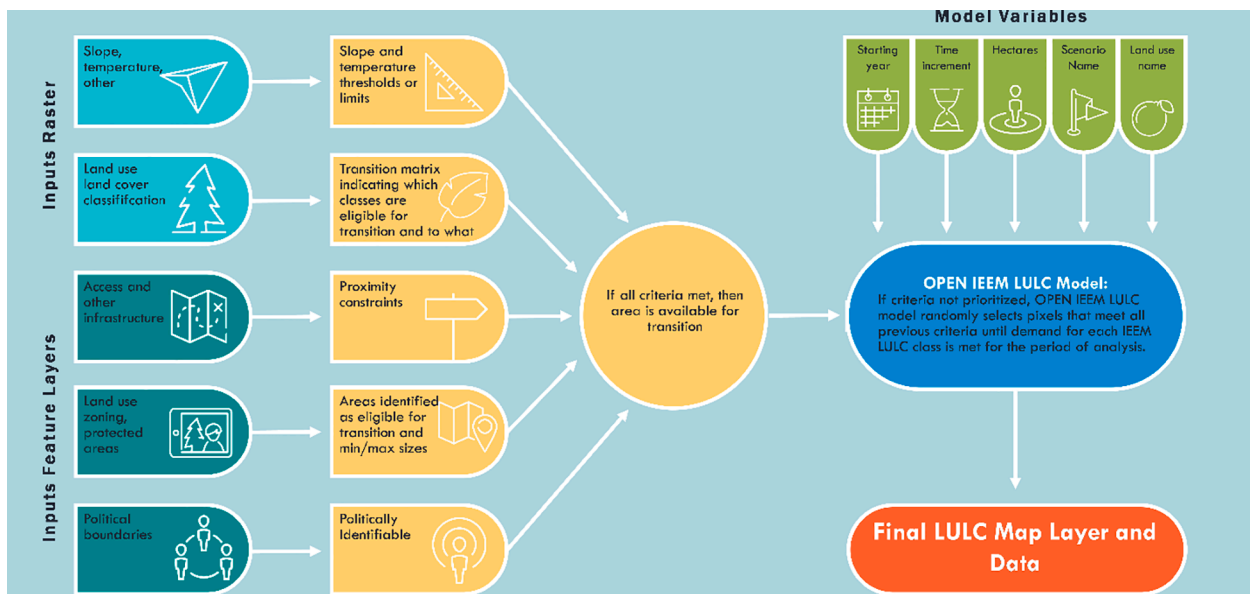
Inputs Raster

Slope, temperature, other

Slope and temperature thresholds or limits

Land use land cover classififcation

Transition matrix indicating which classes are eligible for transition and to what

Inputs Feature Layers

Access and other infrastructure

Proximity constraints

Land use zoning, protected areas

Areas identified as eligible for transition and min/max sizes

Political boundaries

Politically Identifiable

If all criteria met, then area is available for transition

Model Variables

Starting year

Time increment

Hectares

Scenario Name

Land use name

OPEN IEEM LULC Model:
If criteria not prioritized, OPEN IEEM LULC model randomly selects pixels that meet all previous criteria until demand for each IEEM LULC class is met for the period of analysis.

Final LULC Map Layer and Data